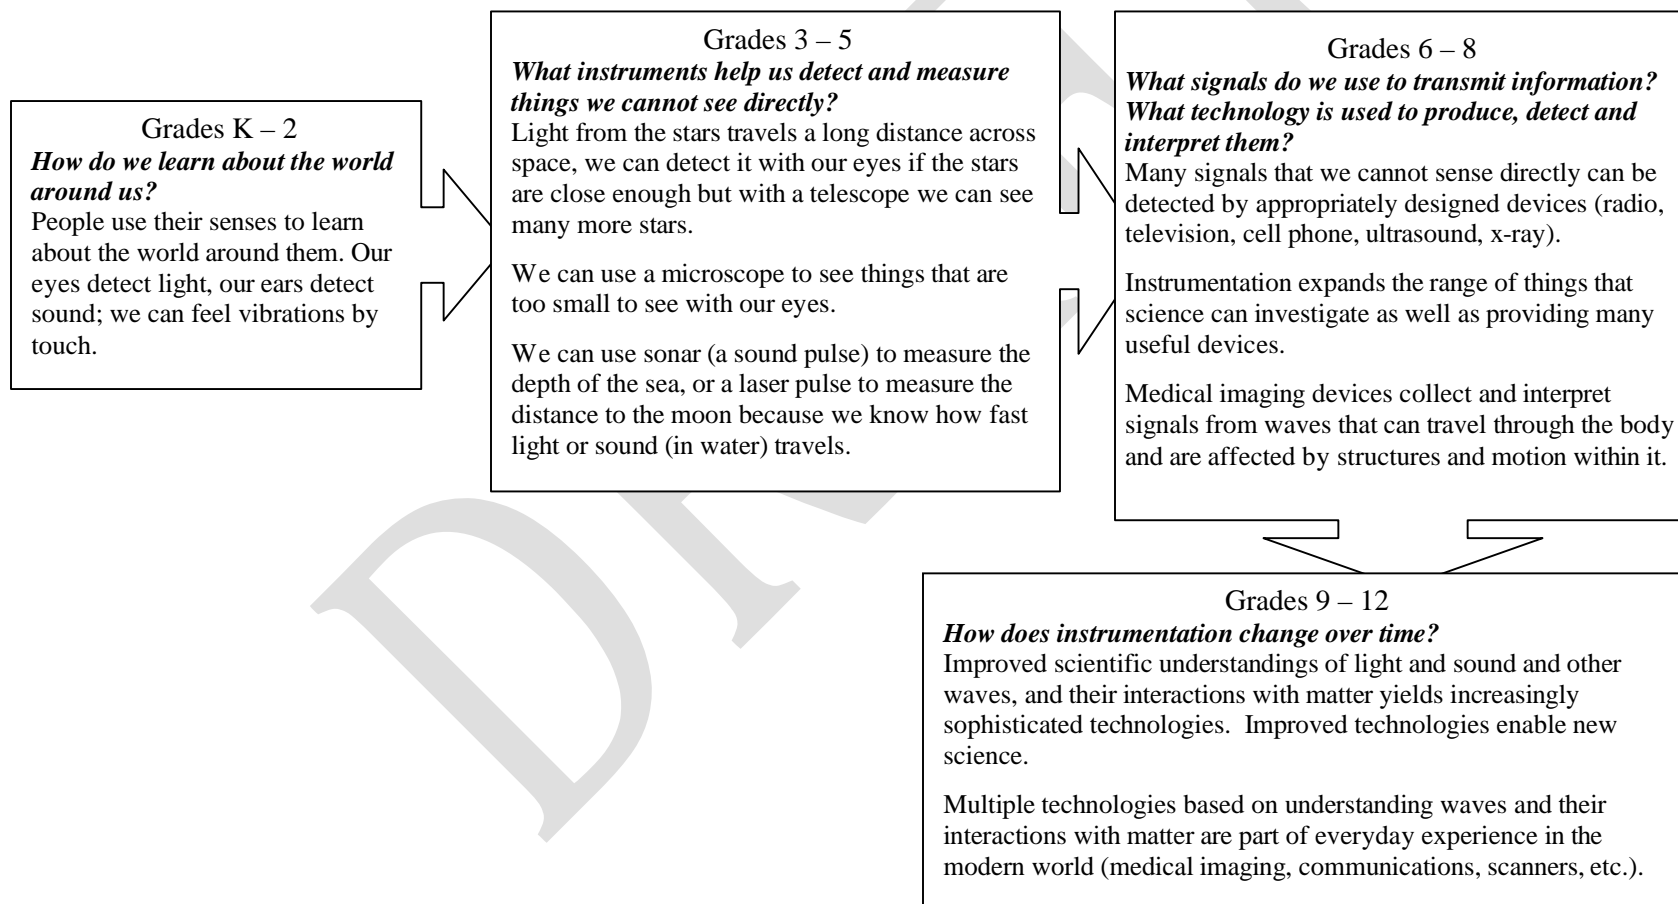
Grades K – 2
***How do we learn about the world around us?***
People use their senses to learn about the world around them. Our eyes detect light, our ears detect sound; we can feel vibrations by touch.

Grades 3 – 5
***What instruments help us detect and measure things we cannot see directly?***
Light from the stars travels a long distance across space, we can detect it with our eyes if the stars are close enough but with a telescope we can see many more stars.

We can use a microscope to see things that are too small to see with our eyes.

We can use sonar (a sound pulse) to measure the depth of the sea, or a laser pulse to measure the distance to the moon because we know how fast light or sound (in water) travels.

Grades 6 – 8
***What signals do we use to transmit information? What technology is used to produce, detect and interpret them?***
Many signals that we cannot sense directly can be detected by appropriately designed devices (radio, television, cell phone, ultrasound, x-ray).

Instrumentation expands the range of things that science can investigate as well as providing many useful devices.

Medical imaging devices collect and interpret signals from waves that can travel through the body and are affected by structures and motion within it.

Grades 9 – 12
***How does instrumentation change over time?***
Improved scientific understandings of light and sound and other waves, and their interactions with matter yields increasingly sophisticated technologies. Improved technologies enable new science.

Multiple technologies based on understanding waves and their interactions with matter are part of everyday experience in the modern world (medical imaging, communications, scanners, etc.).

DRAFT